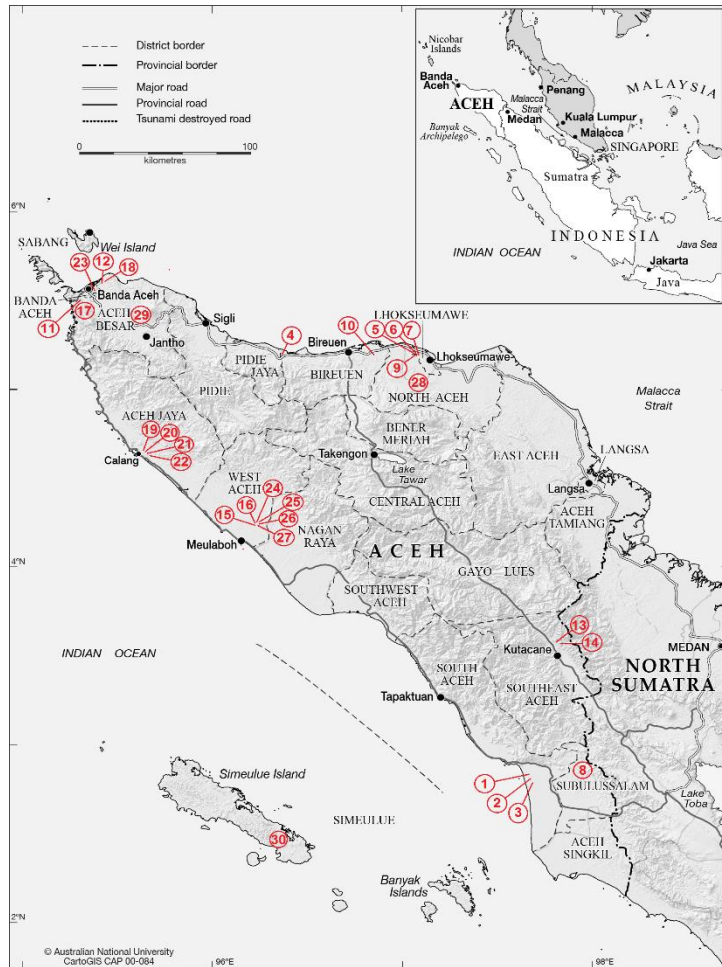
District border
Provincial border
Major road
Provincial road
Tsunami destroyed road

0 kilometres 100

Nicobar Islands
Banda Aceh
ACEH
Malacca Strait
Medan
Penang
MALAYSIA
Kuala Lumpur
Malacca
SINGAPORE
Banyak Archipelago
Sumatra
INDONESIA
INDIAN OCEAN
Java Sea
Jakarta
Java

6°N
SABANG
Wei Island
23 12 18
Banda Aceh
BANDA ACEH
17
11
ACEH BESAR
29
Jantho
Sigli
4
PIDIE JAYA
PIDIE
10
Bireuen
BIREUEN
5 6 7
LHOKSEUMAWE
Lhokseumawe
9
28
NORTH ACEH
Malacca Strait
ACEH JAYA
19 20
21
22
Calang
BENER MERIAH
Takengon
Lake Tawar
EAST ACEH
LANGSA
Langsa
WEST ACEH
24
25
26
27
16
15
NAGAN RAYA
Meulaboh
CENTRAL ACEH
ACEH TAMIANG
ACEH
4°N
GAYO LUES
SOUTHWEST ACEH
13
14
Kutacane
MEDAN
NORTH SUMATRA
INDIAN OCEAN
SOUTH ACEH
Tapaktuan
SOUTHEAST ACEH
8
SUBULUSSALAM
1
2
3
Lake Toba
Simeulue Island
SIMEULUE
30
ACEH SINGKIL
Banyak Islands
2°N
© Australian National University
CartoGIS CAP 00-084
96°E
98°E